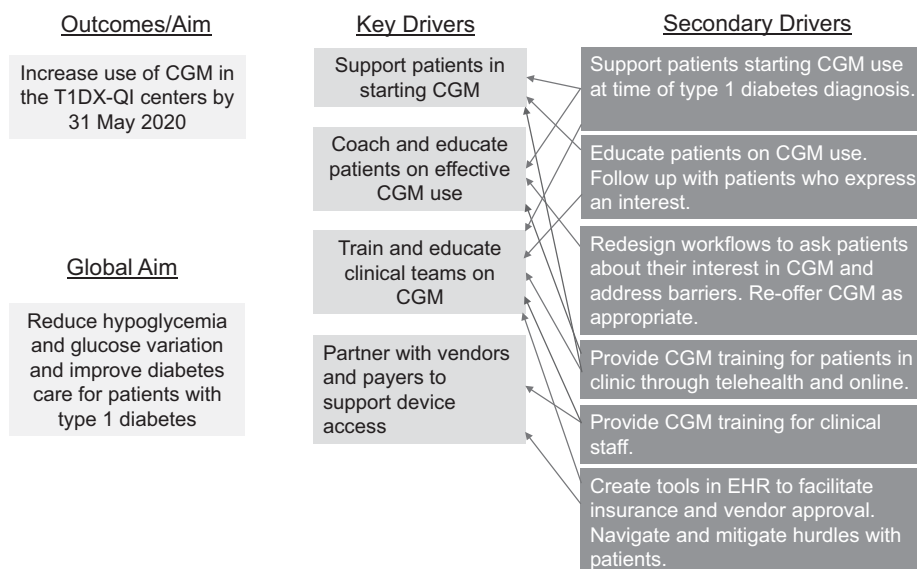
Outcomes/Aim

Increase use of CGM in the T1DX-QI centers by 31 May 2020

Global Aim

Reduce hypoglycemia and glucose variation and improve diabetes care for patients with type 1 diabetes

Key Drivers

Support patients in starting CGM

Coach and educate patients on effective CGM use

Train and educate clinical teams on CGM

Partner with vendors and payers to support device access

Secondary Drivers

Support patients starting CGM use at time of type 1 diabetes diagnosis.

Educate patients on CGM use. Follow up with patients who express an interest.

Redesign workflows to ask patients about their interest in CGM and address barriers. Re-offer CGM as appropriate.

Provide CGM training for patients in clinic through telehealth and online.

Provide CGM training for clinical staff.

Create tools in EHR to facilitate insurance and vendor approval. Navigate and mitigate hurdles with patients.